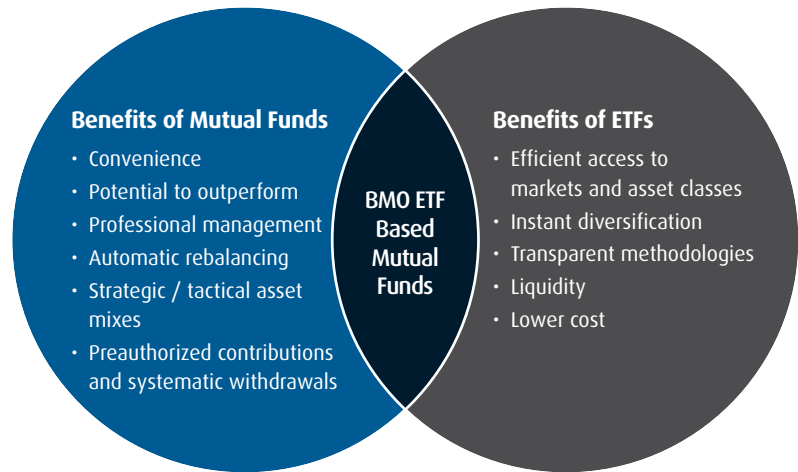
Benefits of Mutual Funds
• Convenience
• Potential to outperform
• Professional management
• Automatic rebalancing
• Strategic / tactical asset mixes
• Preauthorized contributions and systematic withdrawals

BMO ETF Based Mutual Funds

Benefits of ETFs
• Efficient access to markets and asset classes
• Instant diversification
• Transparent methodologies
• Liquidity
• Lower cost